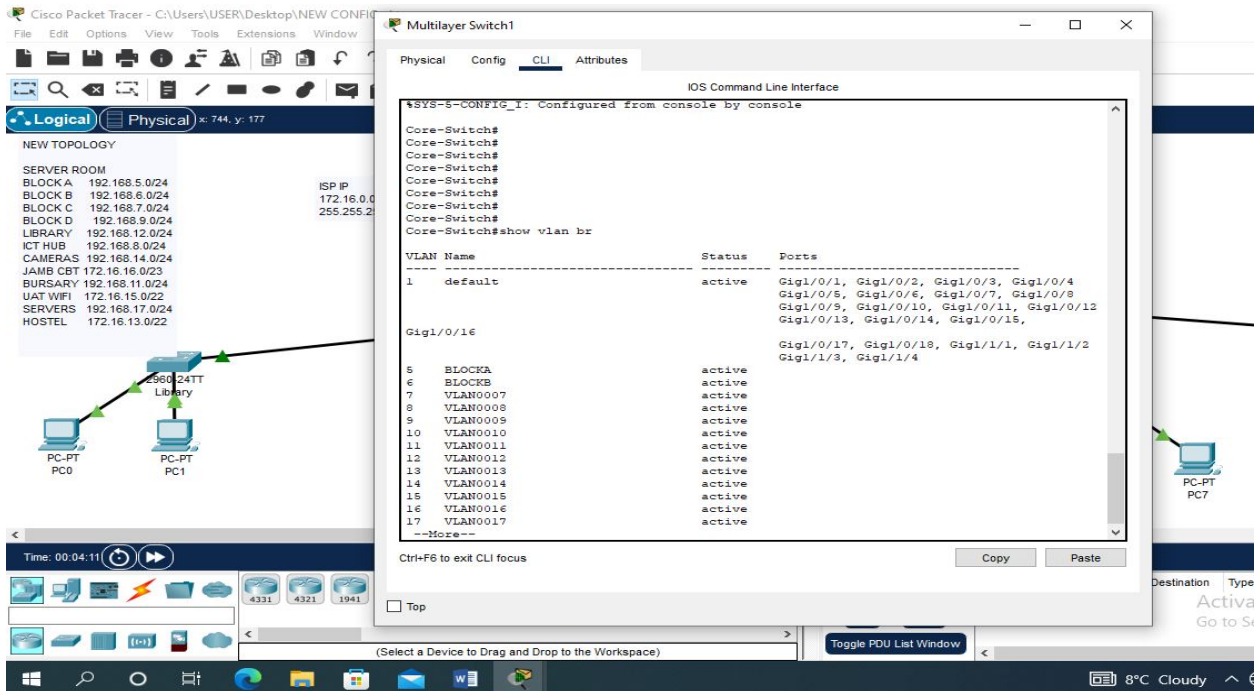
Cisco Packet Tracer - C:\Users\USER\Desktop\NEW CONFIG

File Edit Options View Tools Extensions Window

Logical Physical x: 744, y: 177

NEW TOPOLOGY

SERVER ROOM
BLOCK A 192.168.5.0/24
BLOCK B 192.168.6.0/24
BLOCK C 192.168.7.0/24
BLOCK D 192.168.9.0/24
LIBRARY 192.168.12.0/24
ICT HUB 192.168.8.0/24
CAMERAS 192.168.14.0/24
JAMB CBT 172.16.16.0/23
BURSARY 192.168.11.0/24
UAT WIFI 172.16.15.0/22
SERVERS 192.168.17.0/24
HOSTEL 172.16.13.0/22

ISP IP
172.16.0.0
255.255.2

2960-24TT
Library

PC-PT
PC0

PC-PT
PC1

PC-PT
PC7

Multilayer Switch1

Physical Config CLI Attributes

IOS Command Line Interface

%SYS-5-CONFIG_I: Configured from console by console

Core-Switch#
Core-Switch#
Core-Switch#
Core-Switch#
Core-Switch#
Core-Switch#
Core-Switch#
Core-Switch#
Core-Switch#show vlan br

| VLAN | Name | Status | Ports |
|---|---|---|---|
| 1 | default | active | Gig1/0/1, Gig1/0/2, Gig1/0/3, Gig1/0/4 Gig1/0/5, Gig1/0/6, Gig1/0/7, Gig1/0/8 Gig1/0/9, Gig1/0/10, Gig1/0/11, Gig1/0/12 Gig1/0/13, Gig1/0/14, Gig1/0/15, Gig1/0/16 Gig1/0/17, Gig1/0/18, Gig1/1/1, Gig1/1/2 Gig1/1/3, Gig1/1/4 |
| 5 | BLOCKA | active | |
| 6 | BLOCKB | active | |
| 7 | VLAN0007 | active | |
| 8 | VLAN0008 | active | |
| 9 | VLAN0009 | active | |
| 10 | VLAN0010 | active | |
| 11 | VLAN0011 | active | |
| 12 | VLAN0012 | active | |
| 13 | VLAN0013 | active | |
| 14 | VLAN0014 | active | |
| 15 | VLAN0015 | active | |
| 16 | VLAN0016 | active | |
| 17 | VLAN0017 | active | |

--More--

Ctrl+F6 to exit CLI focus

Copy Paste

Top

Time: 00:04:11

4331 4321 1941

(Select a Device to Drag and Drop to the Workspace)

Toggle PDU List Window

Destination Type

Activa
Go to S

8°C Cloudy